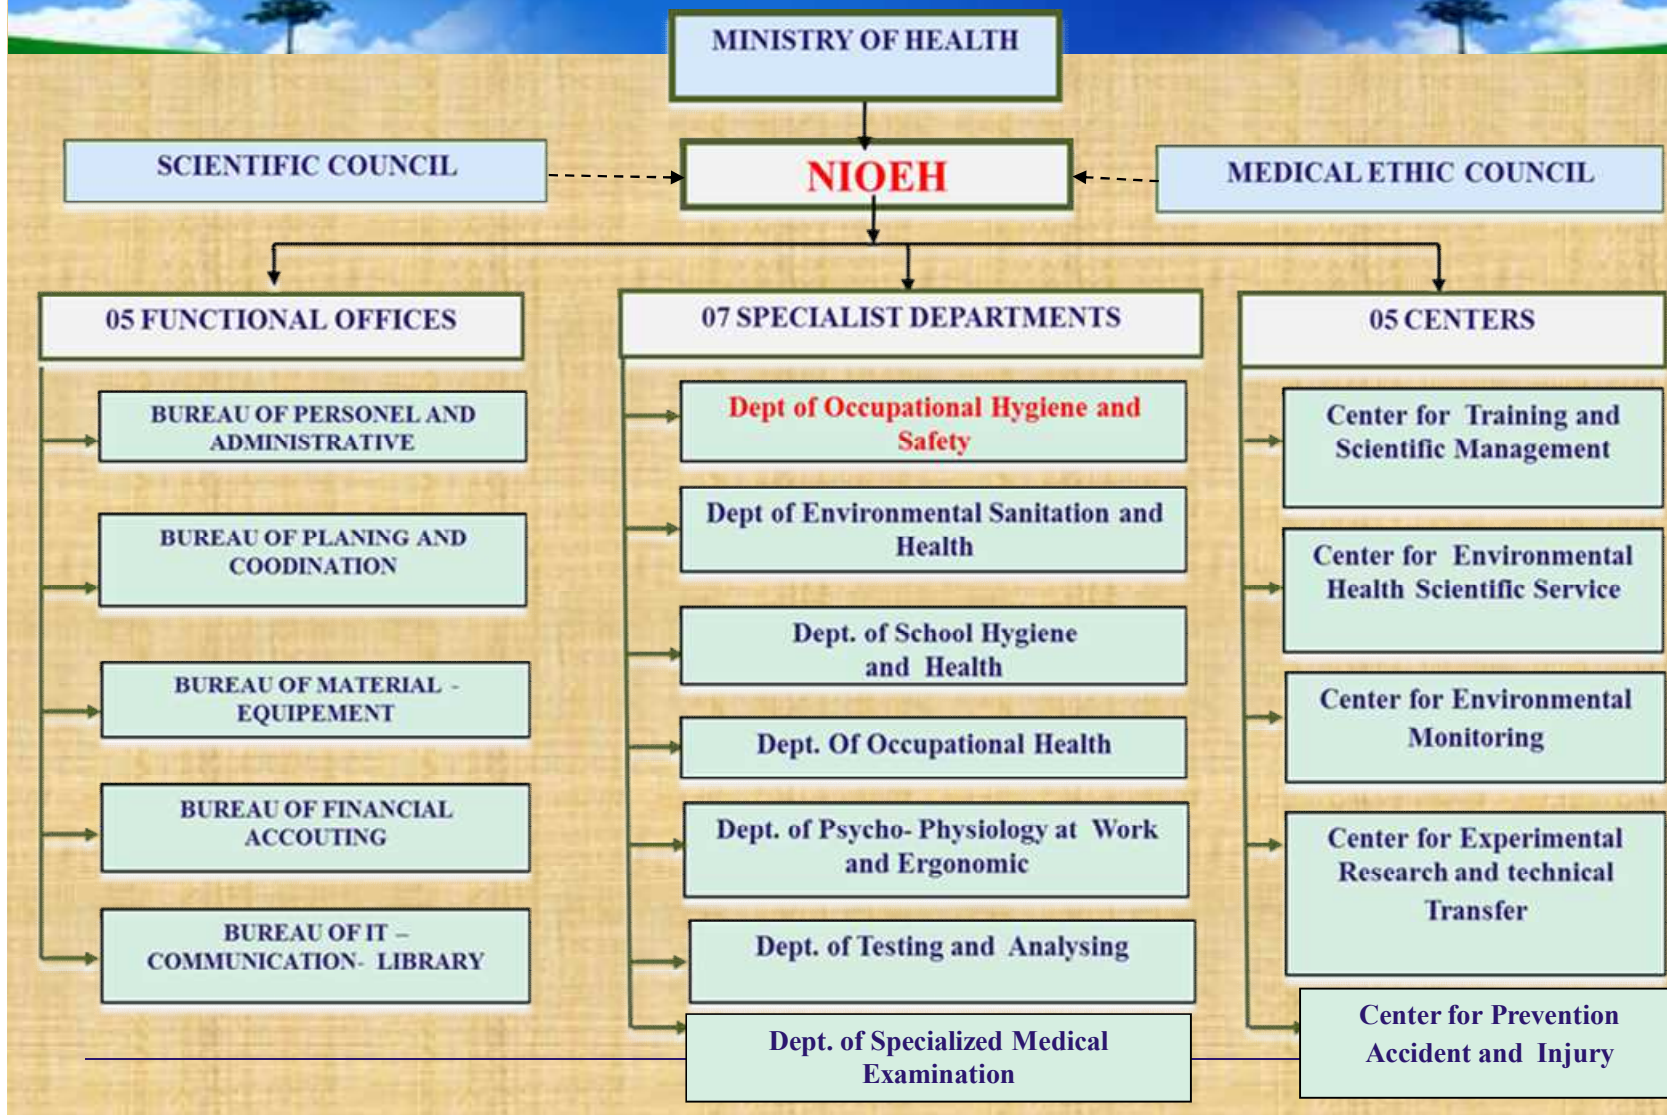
MINISTRY OF HEALTH

SCIENTIFIC COUNCIL

NIOEH

MEDICAL ETHIC COUNCIL

05 FUNCTIONAL OFFICES

BUREAU OF PERSONEL AND ADMINISTRATIVE

BUREAU OF PLANING AND COODINATION

BUREAU OF MATERIAL - EQUIPEMENT

BUREAU OF FINANCIAL ACCOUTING

BUREAU OF IT – COMMUNICATION- LIBRARY

07 SPECIALIST DEPARTMENTS

Dept of Occupational Hygiene and Safety

Dept of Environmental Sanitation and Health

Dept. of School Hygiene and Health

Dept. Of Occupational Health

Dept. of Psycho- Physiology at Work and Ergonomic

Dept. of Testing and Analysing

Dept. of Specialized Medical Examination

05 CENTERS

Center for Training and Scientific Management

Center for Environmental Health Scientific Service

Center for Environmental Monitoring

Center for Experimental Research and technical Transfer

Center for Prevention Accident and Injury